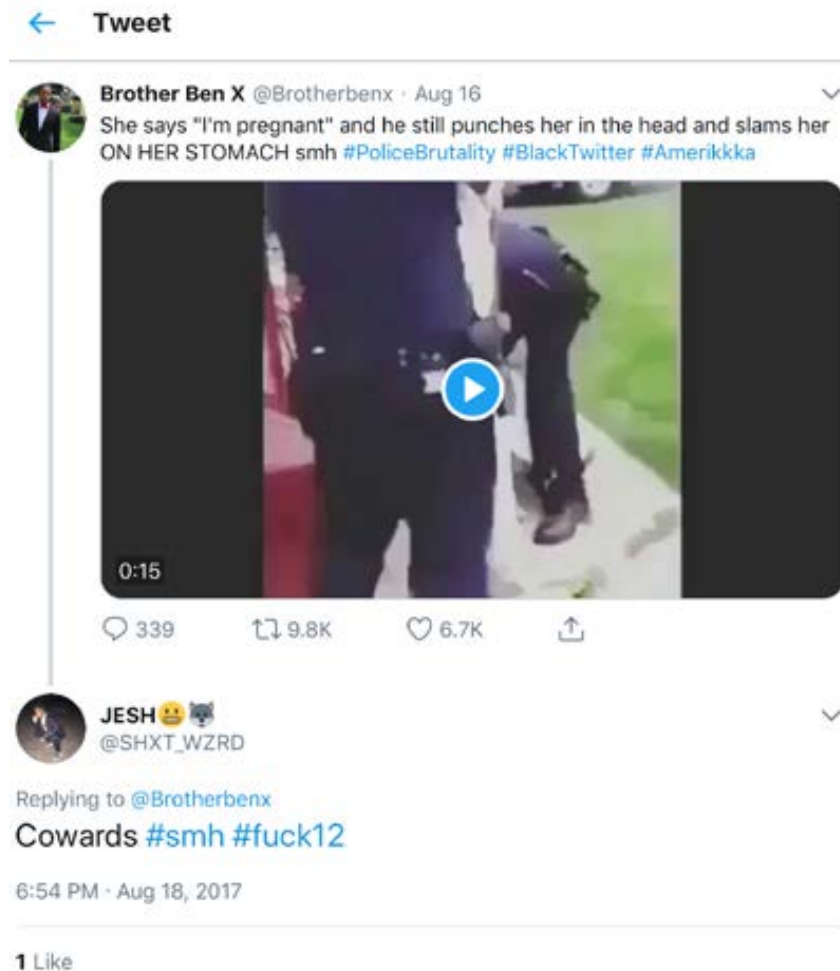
Tweet

Brother Ben X @Brotherbenx · Aug 16
She says "I'm pregnant" and he still punches her in the head and slams her ON HER STOMACH smh #PoliceBrutality #BlackTwitter #Amerikkka

0:15

339 9.8K 6.7K

JESH😬🐺
@SHXT_WZRD

Replying to @Brotherbenx
Cowards #smh #fuck12

6:54 PM · Aug 18, 2017

1 Like